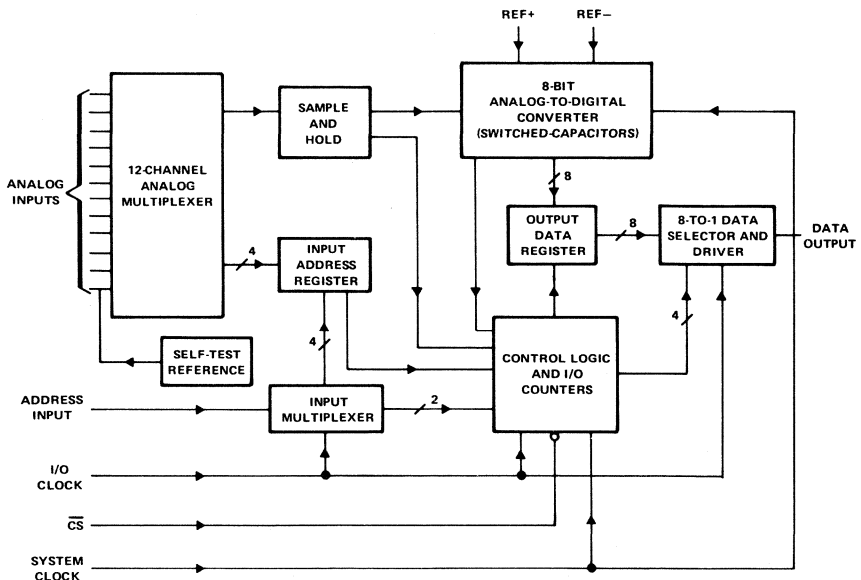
REF+

REF−

8-BIT ANALOG-TO-DIGITAL CONVERTER (SWITCHED-CAPACITORS)

ANALOG INPUTS

12-CHANNEL ANALOG MULTIPLEXER

SAMPLE AND HOLD

8

OUTPUT DATA REGISTER

8

8-TO-1 DATA SELECTOR AND DRIVER

DATA OUTPUT

4

INPUT ADDRESS REGISTER

4

4

SELF-TEST REFERENCE

CONTROL LOGIC AND I/O COUNTERS

ADDRESS INPUT

INPUT MULTIPLEXER

2

I/O CLOCK

$\overline{CS}$

SYSTEM CLOCK